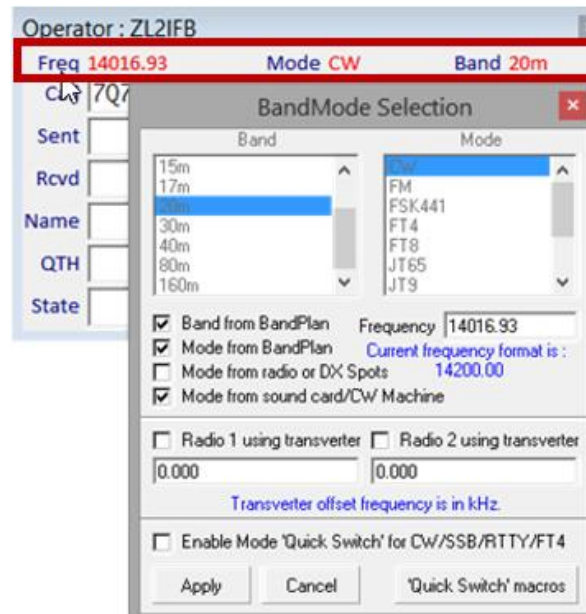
Operator : ZL2IFB

Freq 14016.93 Mode CW Band 20m

Call 7Q7

Sent

Rcvd

Name

QTH

State

BandMode Selection

Band

15m
17m
20m
30m
40m
80m
160m

Mode

CW
FM
FSK441
FT4
FT8
JT65
JT9

Band from BandPlan

Mode from BandPlan

Mode from radio or DX Spots

Mode from sound card/CW Machine

Frequency 14016.93

Current frequency format is : 14200.00

Radio 1 using transverter

Radio 2 using transverter

0.000

0.000

Transverter offset frequency is in kHz.

Enable Mode 'Quick Switch' for CW/SSB/RTTY/FT4

Apply

Cancel

'Quick Switch' macros